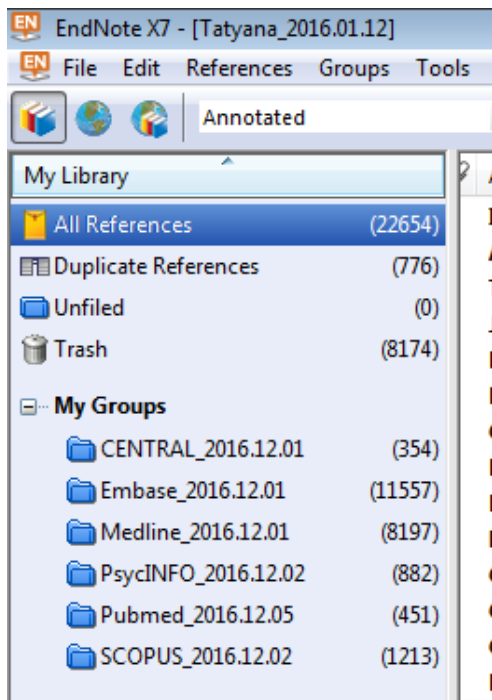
EndNote X7 - [Tatyana_2016.01.12]

File Edit References Groups Tools

Annotated

My Library

All References (22654)
Duplicate References (776)
Unfiled (0)
Trash (8174)

My Groups
CENTRAL_2016.12.01 (354)
Embase_2016.12.01 (11557)
Medline_2016.12.01 (8197)
PsycINFO_2016.12.02 (882)
Pubmed_2016.12.05 (451)
SCOPUS_2016.12.02 (1213)